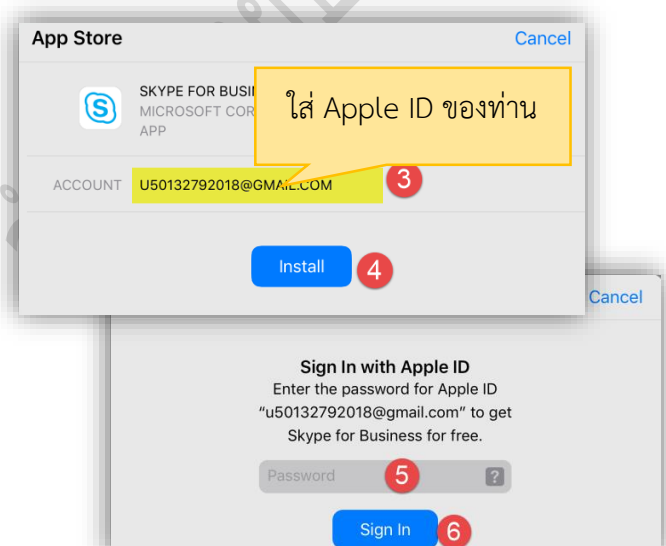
App Store

Cancel

SKYPE FOR BUSIN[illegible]
MICROSOFT COR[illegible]
APP

ใส่ Apple ID ของท่าน

ACCOUNT U50132792018@GMAIL.COM

3

Install

4

Cancel

Sign In with Apple ID
Enter the password for Apple ID "u50132792018@gmail.com" to get Skype for Business for free.

Password

5

?

Sign In

6